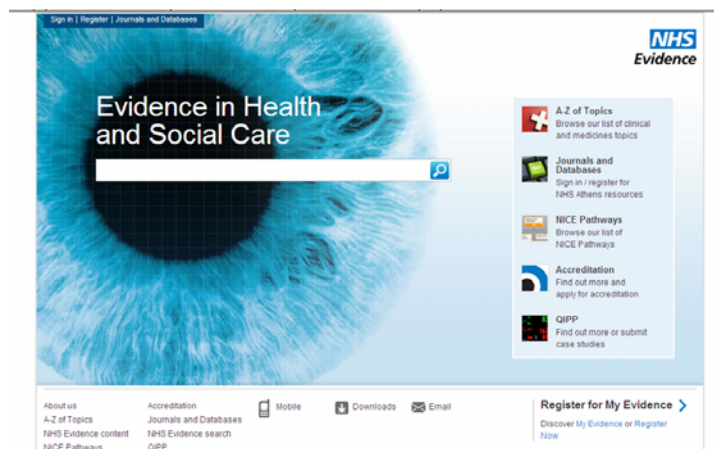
Sign in | Register | Journals and Databases

NHS
Evidence

Evidence in Health and Social Care

A-Z of Topics
Browse our list of clinical and medicines topics

Journals and Databases
Sign in / register for NHS Athens resources

NICE Pathways
Browse our list of NICE Pathways

Accreditation
Find out more and apply for accreditation

QIPP
Find out more or submit case studies

About us
A-Z of Topics
NHS Evidence content
NICE Pathways

Accreditation
Journals and Databases
NHS Evidence search
QIPP

Mobile

Downloads

Email

Register for My Evidence
Discover My Evidence or Register Now